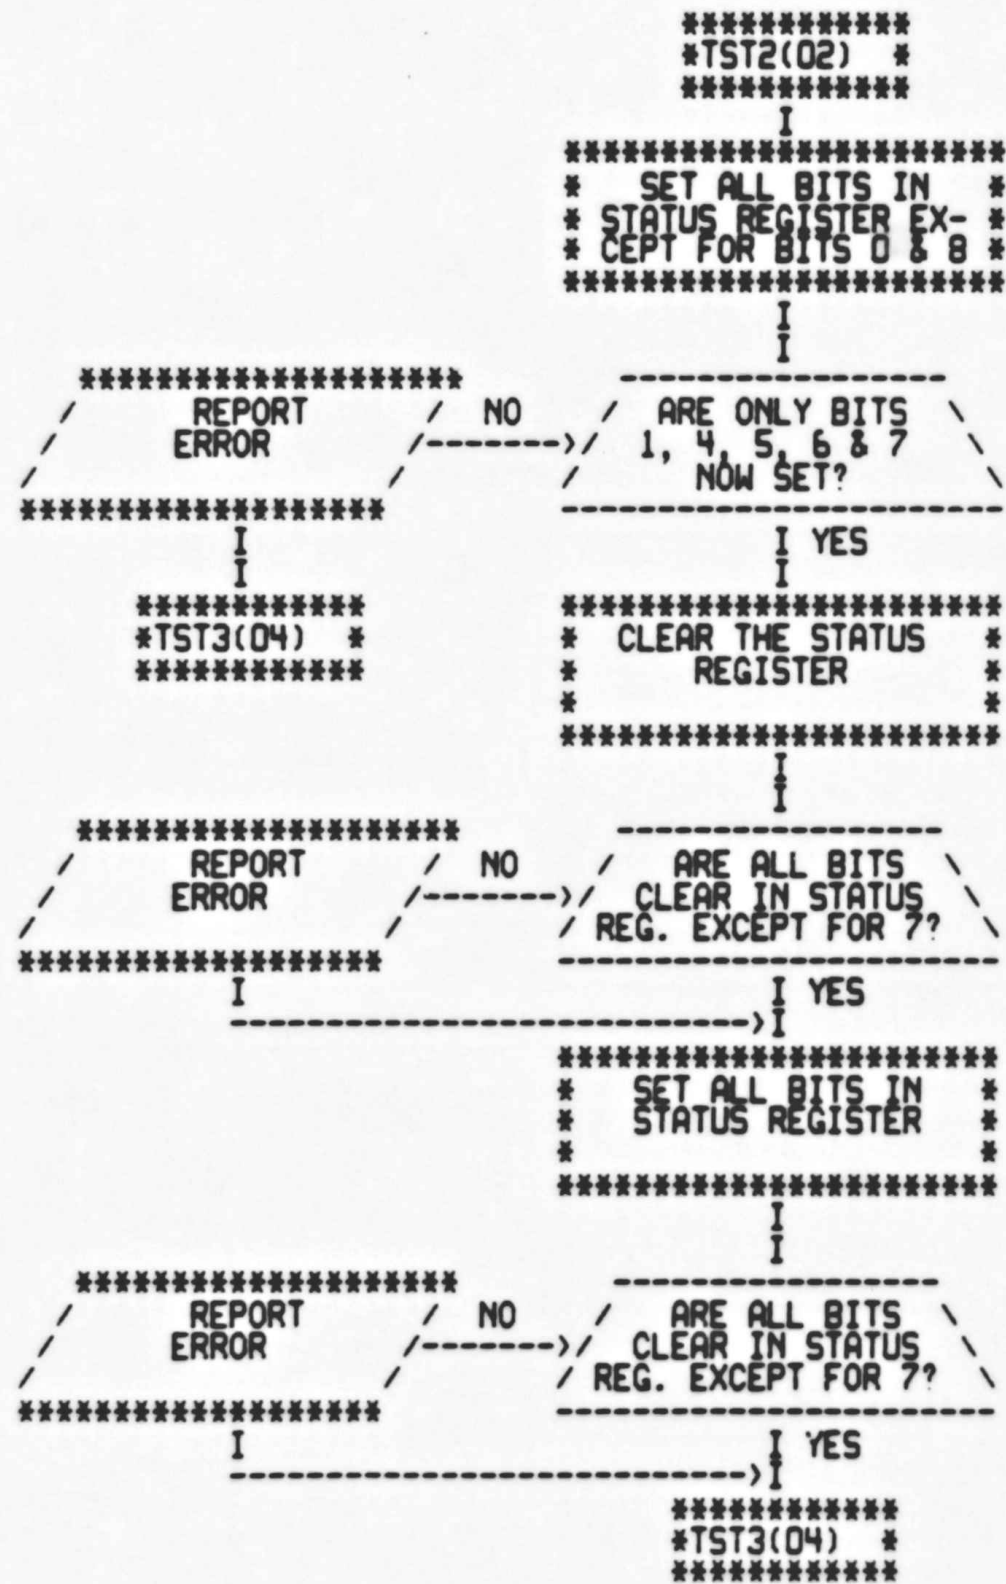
TST2(02)

SET ALL BITS IN STATUS REGISTER EXCEPT FOR BITS 0 & 8

ARE ONLY BITS 1, 4, 5, 6 & 7 NOW SET?

NO

REPORT ERROR

TST3(04)

YES

CLEAR THE STATUS REGISTER

ARE ALL BITS CLEAR IN STATUS REG. EXCEPT FOR 7?

NO

REPORT ERROR

YES

SET ALL BITS IN STATUS REGISTER

ARE ALL BITS CLEAR IN STATUS REG. EXCEPT FOR 7?

NO

REPORT ERROR

YES

TST3(04)